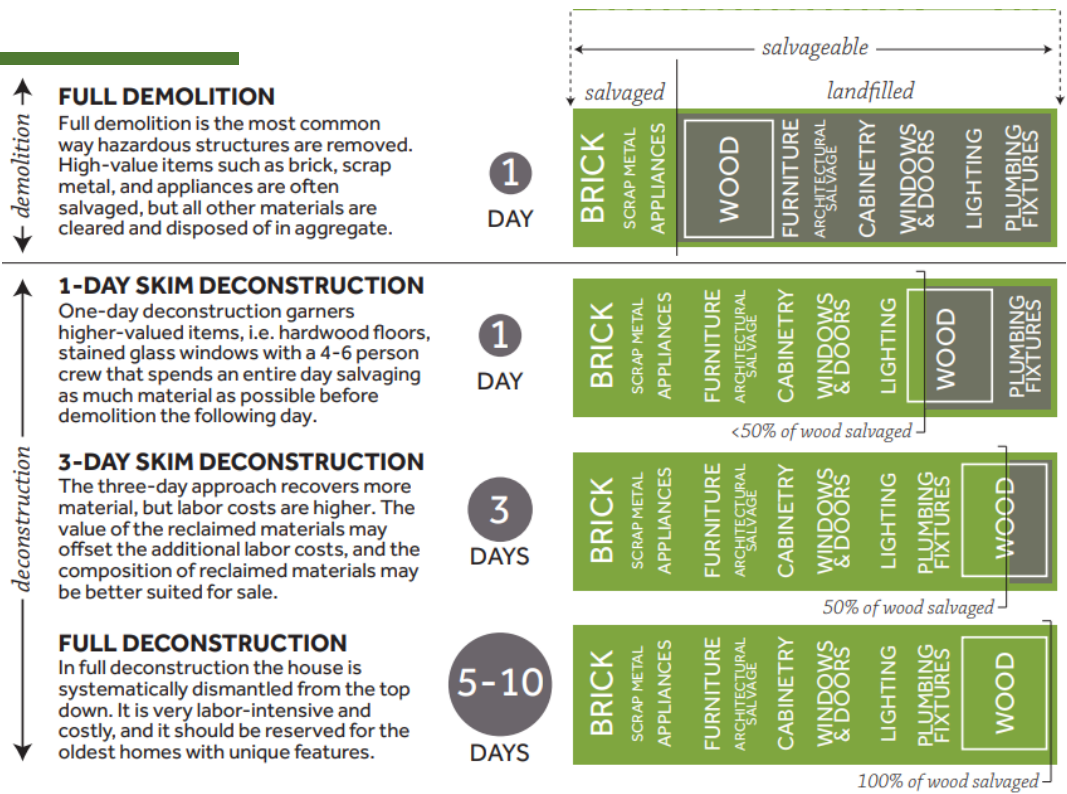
demolition

FULL DEMOLITION
Full demolition is the most common way hazardous structures are removed. High-value items such as brick, scrap metal, and appliances are often salvaged, but all other materials are cleared and disposed of in aggregate.

1
DAY

salvageable
salvaged
landfilled

BRICK
SCRAP METAL
APPLIANCES
WOOD
FURNITURE
ARCHITECTURAL SALVAGE
CABINETRY
WINDOWS & DOORS
LIGHTING
PLUMBING FIXTURES

deconstruction

1-DAY SKIM DECONSTRUCTION
One-day deconstruction garners higher-valued items, i.e. hardwood floors, stained glass windows with a 4-6 person crew that spends an entire day salvaging as much material as possible before demolition the following day.

1
DAY

BRICK
SCRAP METAL
APPLIANCES
FURNITURE
ARCHITECTURAL SALVAGE
CABINETRY
WINDOWS & DOORS
LIGHTING
WOOD
PLUMBING FIXTURES

<50% of wood salvaged

3-DAY SKIM DECONSTRUCTION
The three-day approach recovers more material, but labor costs are higher. The value of the reclaimed materials may offset the additional labor costs, and the composition of reclaimed materials may be better suited for sale.

3
DAYS

BRICK
SCRAP METAL
APPLIANCES
FURNITURE
ARCHITECTURAL SALVAGE
CABINETRY
WINDOWS & DOORS
LIGHTING
PLUMBING FIXTURES
WOOD

50% of wood salvaged

FULL DECONSTRUCTION
In full deconstruction the house is systematically dismantled from the top down. It is very labor-intensive and costly, and it should be reserved for the oldest homes with unique features.

5-10
DAYS

BRICK
SCRAP METAL
APPLIANCES
FURNITURE
ARCHITECTURAL SALVAGE
CABINETRY
WINDOWS & DOORS
LIGHTING
PLUMBING FIXTURES
WOOD

100% of wood salvaged